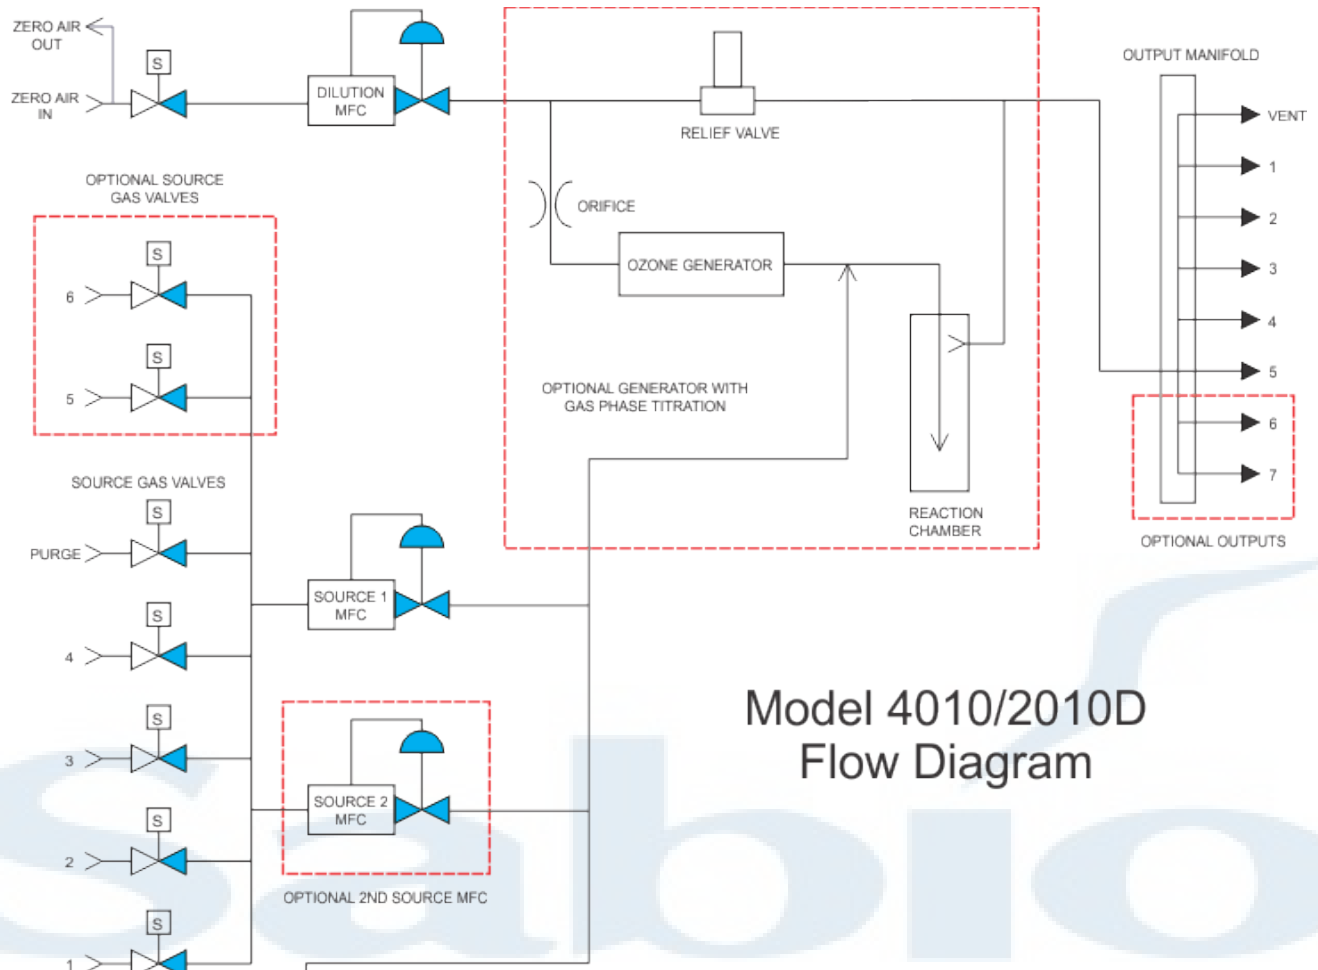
ZERO AIR OUT

ZERO AIR IN

S

DILUTION MFC

RELIEF VALVE

OUTPUT MANIFOLD

VENT

1

2

3

4

5

6

7

OPTIONAL OUTPUTS

ORIFICE

OZONE GENERATOR

OPTIONAL GENERATOR WITH GAS PHASE TITRATION

REACTION CHAMBER

OPTIONAL SOURCE GAS VALVES

S

6

S

5

SOURCE GAS VALVES

S

PURGE

SOURCE 1 MFC

S

4

S

3

SOURCE 2 MFC

S

2

OPTIONAL 2ND SOURCE MFC

S

1

Model 4010/2010D
Flow Diagram

Sabio